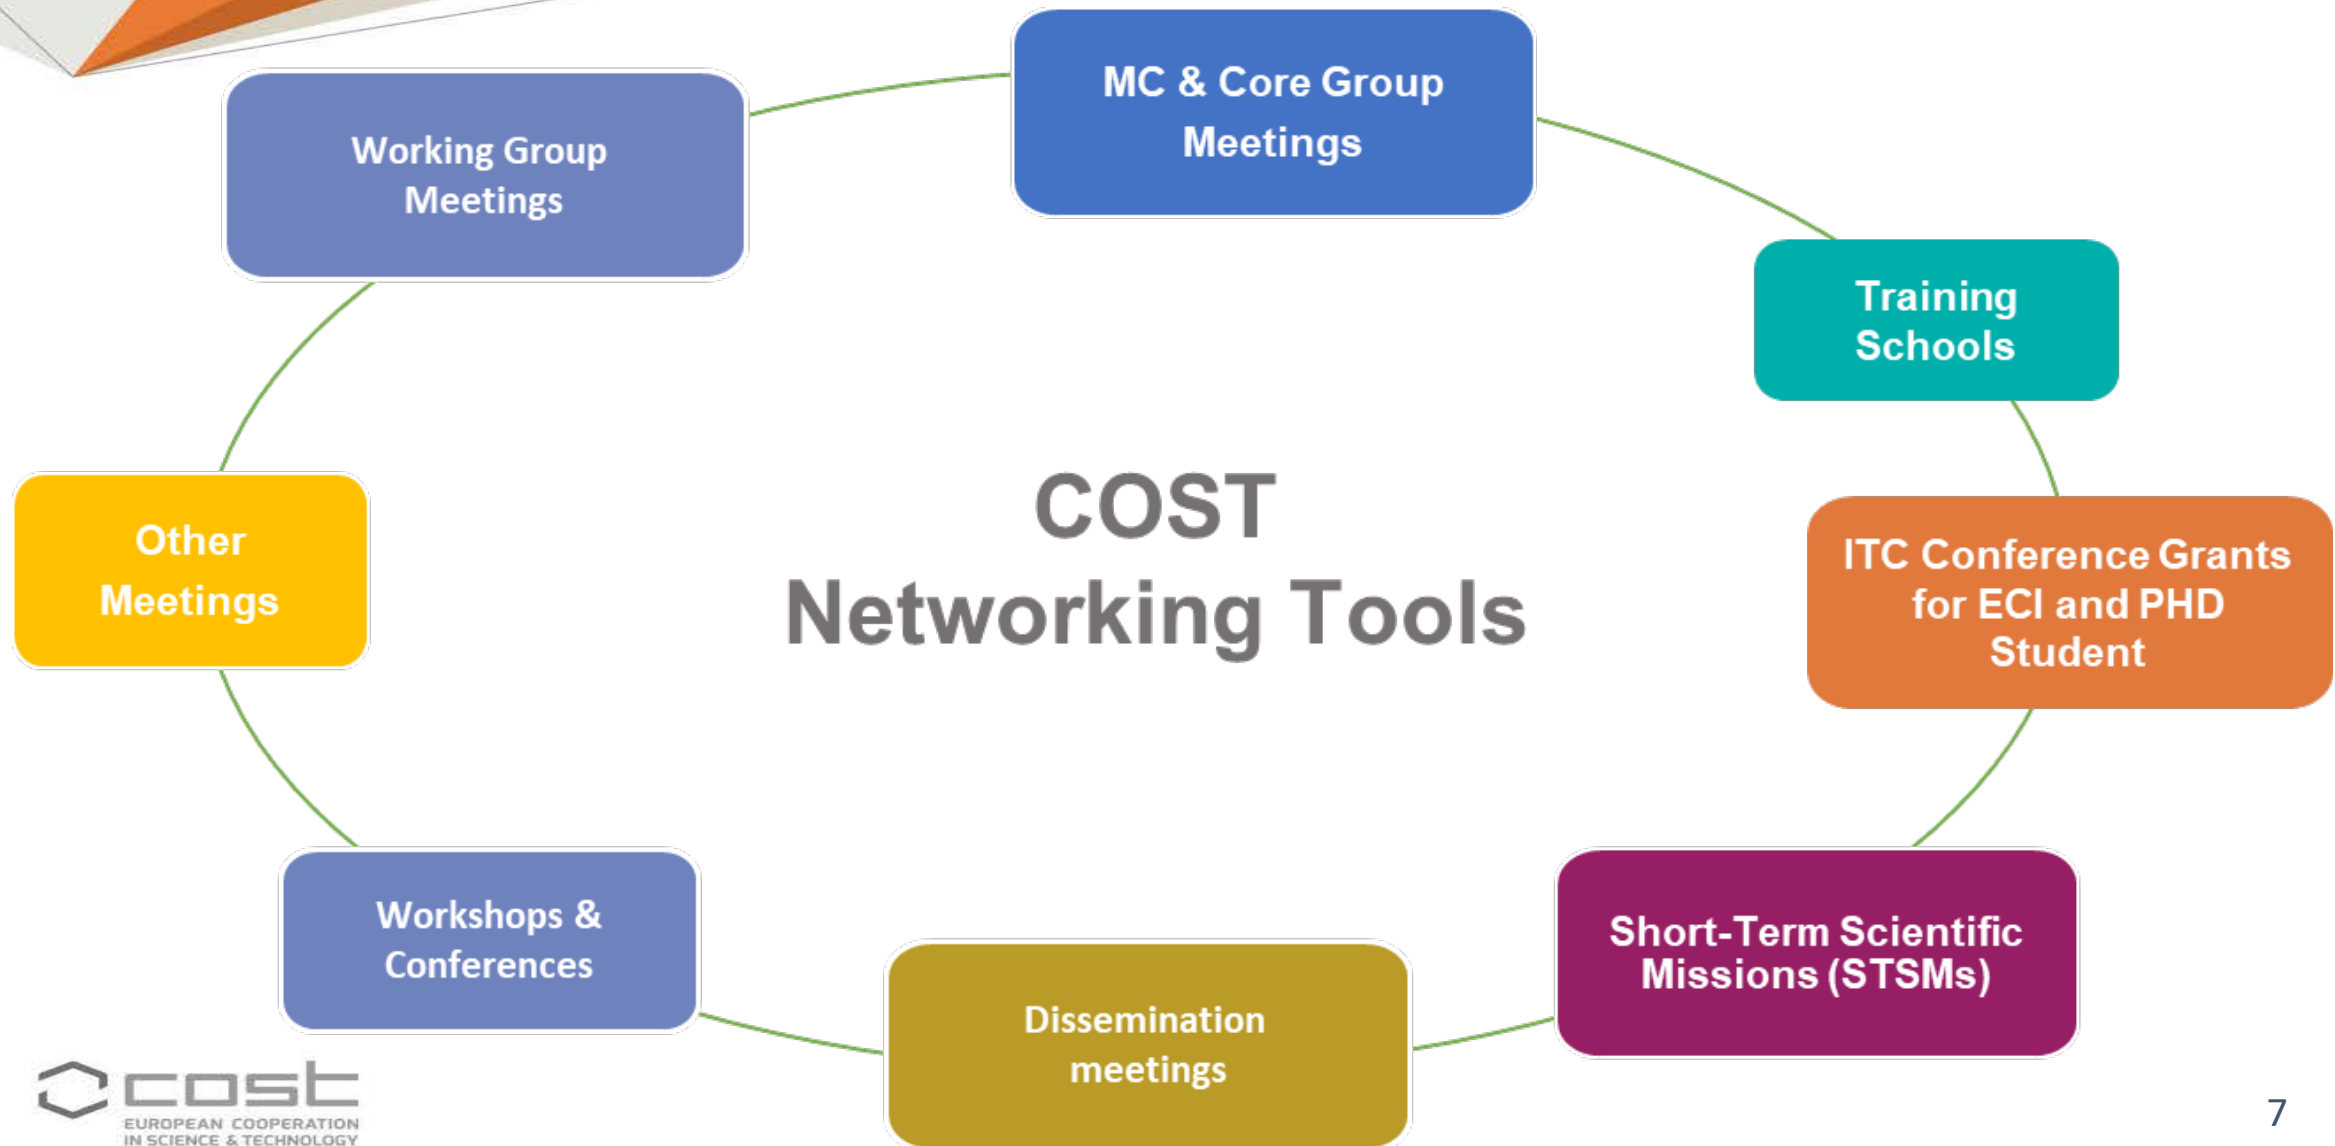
MC & Core Group Meetings

Training Schools

ITC Conference Grants for ECI and PHD Student

Short-Term Scientific Missions (STSMs)

Dissemination meetings

Workshops & Conferences

Other Meetings

Working Group Meetings

COST
Networking Tools

cost
EUROPEAN COOPERATION IN SCIENCE & TECHNOLOGY

7